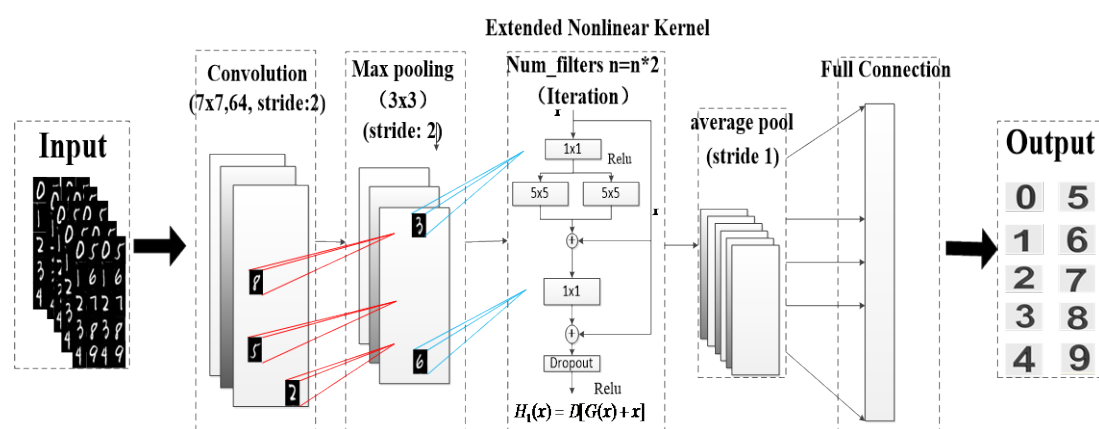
Extended Nonlinear Kernel

Input

Convolution (7x7,64, stride:2)

Max pooling (3x3) (stride: 2)

Num_filters n=n*2 (Iteration)

1x1

Relu

5x5

5x5

1x1

Dropout

Relu

$H_1(x) = D[G(x) + x]$

average pool (stride 1)

Full Connection

Output

| 0 | 5 |
|---|---|
| 1 | 6 |
| 2 | 7 |
| 3 | 8 |
| 4 | 9 |